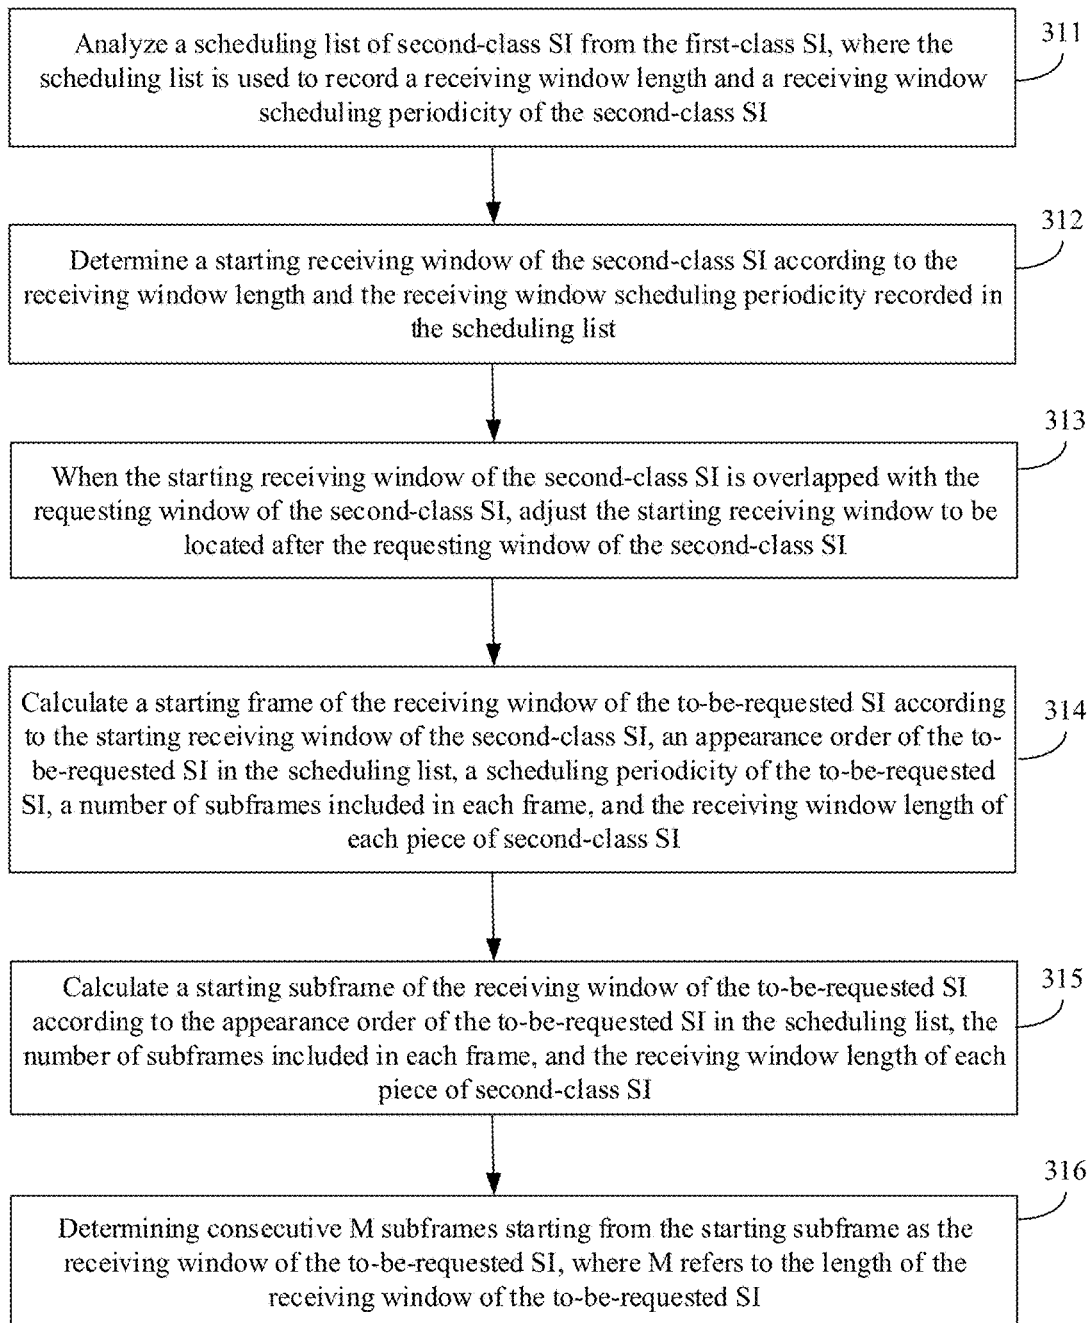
Analyze a scheduling list of second-class SI from the first-class SI, where the scheduling list is used to record a receiving window length and a receiving window scheduling periodicity of the second-class SI

311

Determine a starting receiving window of the second-class SI according to the receiving window length and the receiving window scheduling periodicity recorded in the scheduling list

312

When the starting receiving window of the second-class SI is overlapped with the requesting window of the second-class SI, adjust the starting receiving window to be located after the requesting window of the second-class SI

313

Calculate a starting frame of the receiving window of the to-be-requested SI according to the starting receiving window of the second-class SI, an appearance order of the to-be-requested SI in the scheduling list, a scheduling periodicity of the to-be-requested SI, a number of subframes included in each frame, and the receiving window length of each piece of second-class SI

314

Calculate a starting subframe of the receiving window of the to-be-requested SI according to the appearance order of the to-be-requested SI in the scheduling list, the number of subframes included in each frame, and the receiving window length of each piece of second-class SI

315

Determining consecutive M subframes starting from the starting subframe as the receiving window of the to-be-requested SI, where M refers to the length of the receiving window of the to-be-requested SI

316